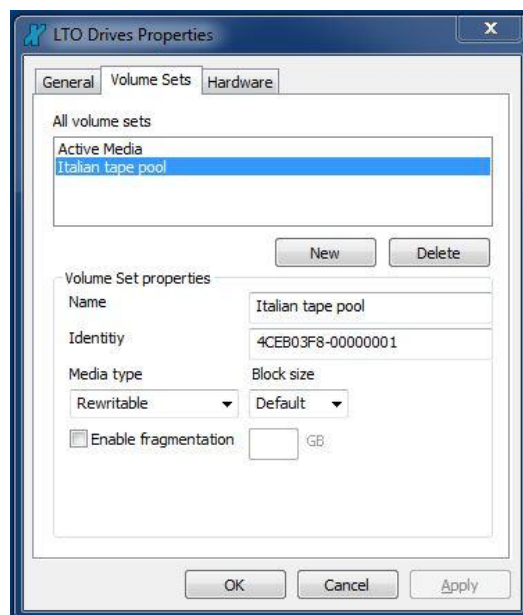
LTO Drives Properties

x

General Volume Sets Hardware

All volume sets

Active Media
Italian tape pool

New Delete

Volume Set properties

Name Italian tape pool

Identitiy 4CEB03F8-00000001

Media type Block size

Rewritable Default

Enable fragmentation GB

OK Cancel Apply